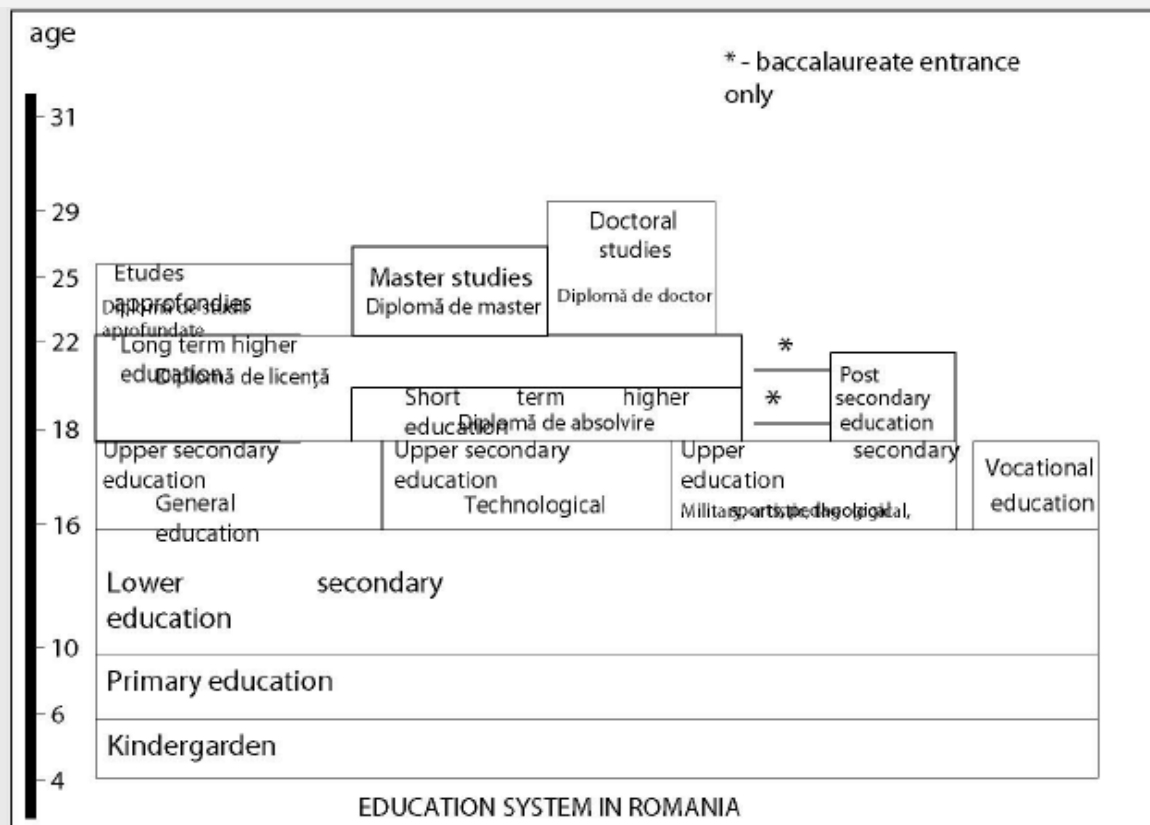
age

* - baccalaureate entrance only

31

29

25

22

18

16

10

6

4

Etudes approfondies
Diplomă de studii aprofundate

Master studies
Diplomă de master

Doctoral studies
Diplomă de doctor

Long term higher education
Diplomă de licență

*

*

Short term higher education
Diplomă de absolvire

Post secondary education

Upper secondary education
General education

Upper secondary education
Technological

Upper secondary education
Military, artistic, theological, sports, pedagogical

Vocational education

Lower secondary education

Primary education

Kindergarden

EDUCATION SYSTEM IN ROMANIA